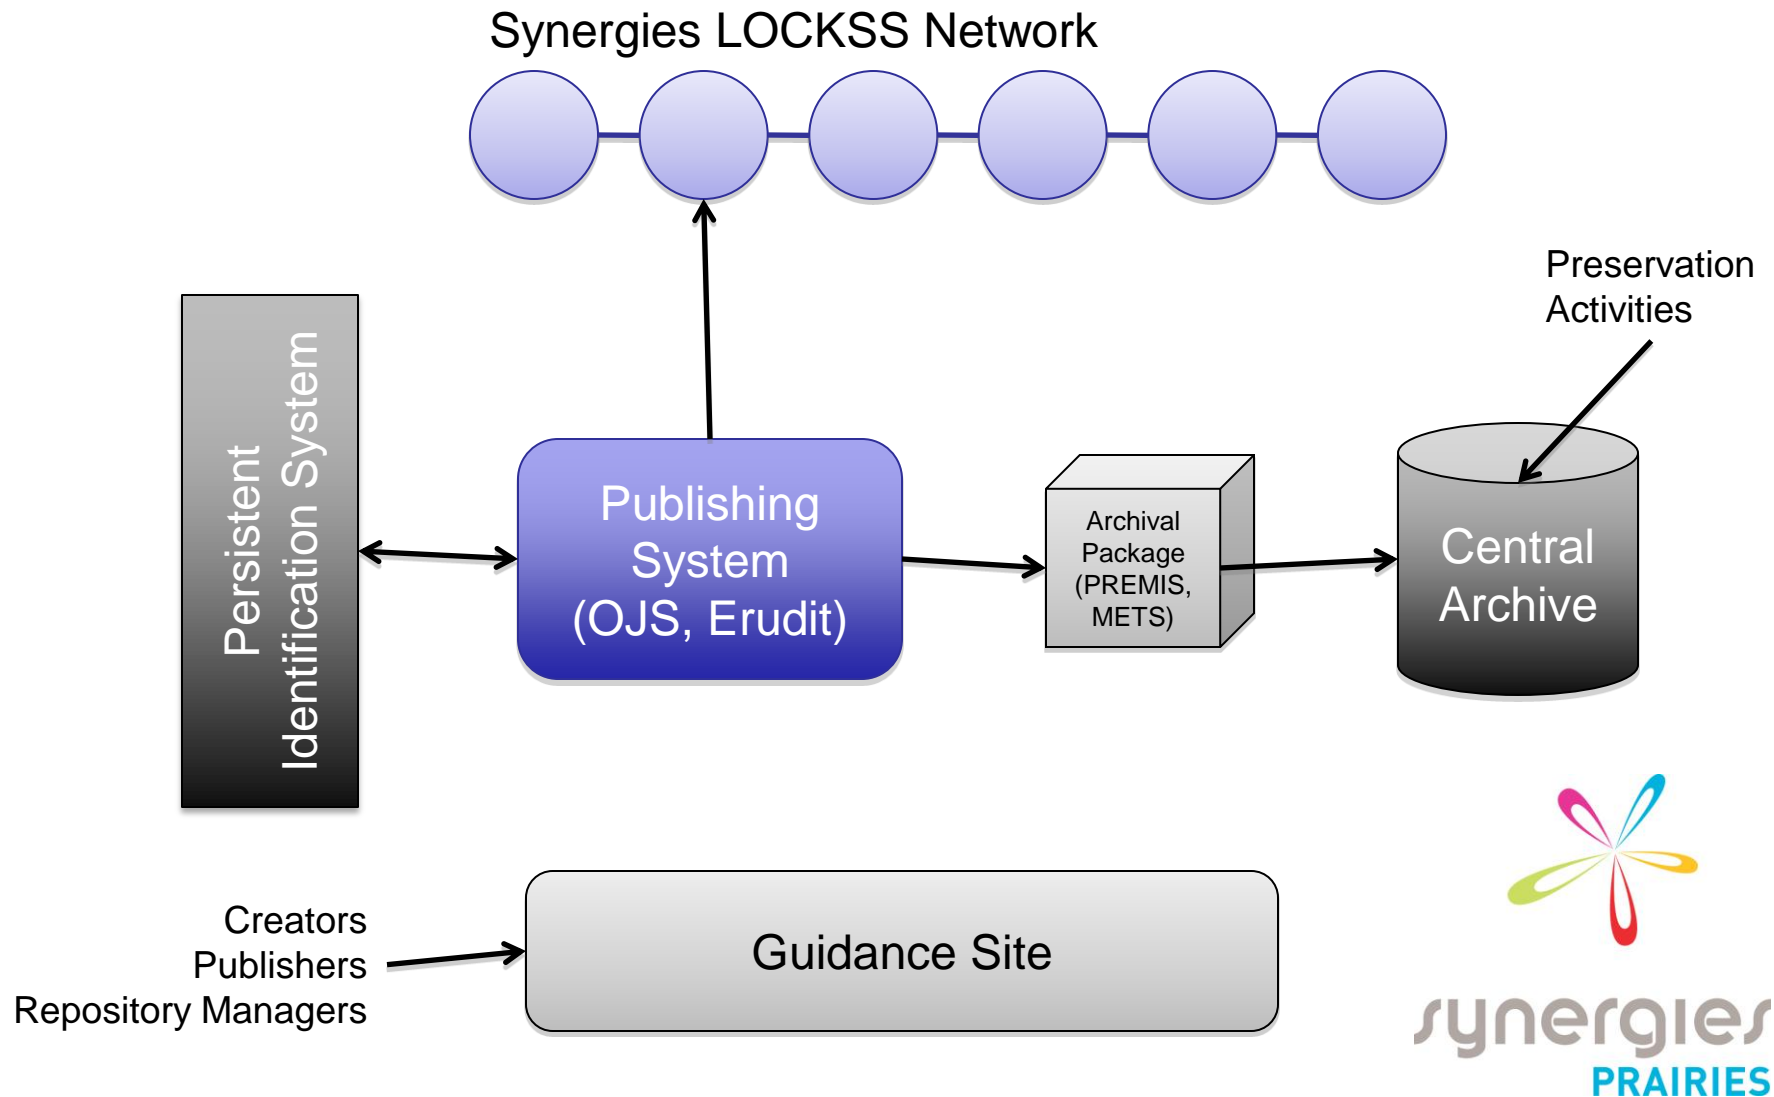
Synergies LOCKSS Network

Preservation Activities

Persistent Identification System

Publishing System (OJS, Erudit)

Archival Package (PREMIS, METS)

Central Archive

Creators
Publishers
Repository Managers

Guidance Site

synergies
PRAIRIES